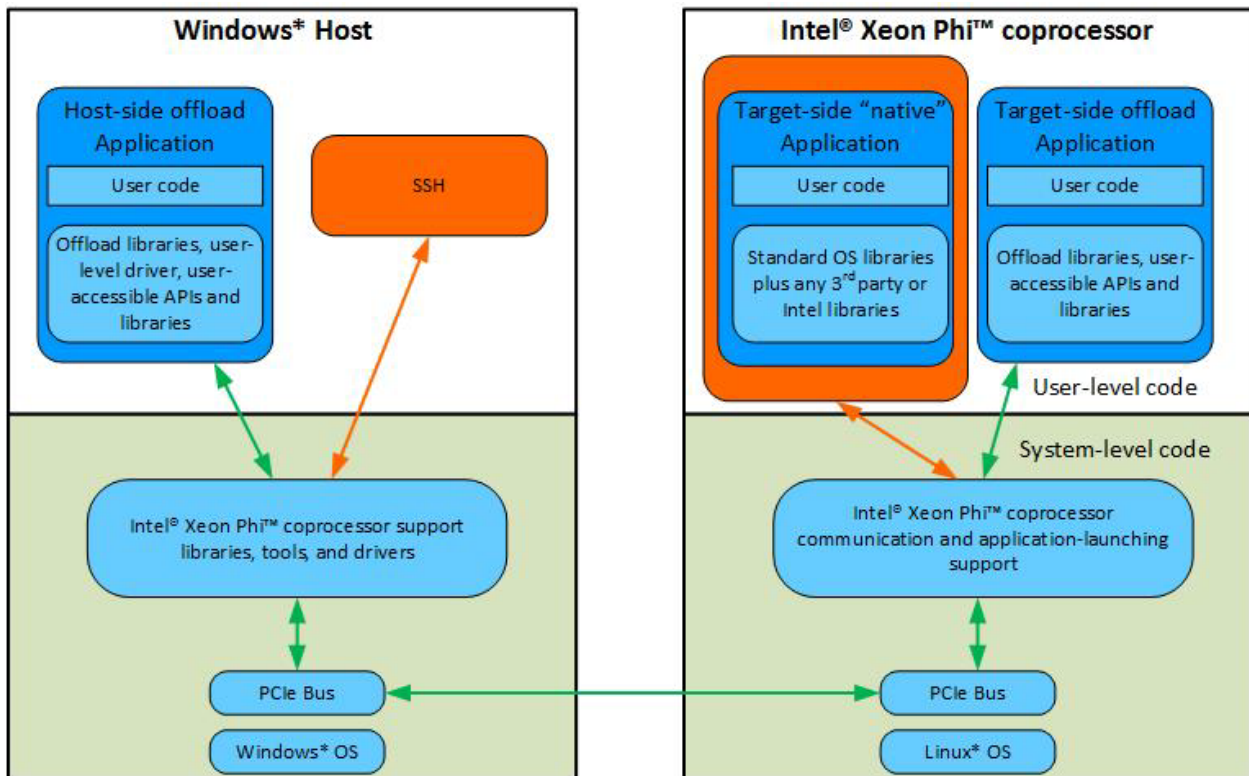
Windows* Host

Host-side offload Application

User code

Offload libraries, user-level driver, user-accessible APIs and libraries

SSH

Intel® Xeon Phi™ coprocessor

Target-side "native" Application

User code

Standard OS libraries plus any 3$^{rd}$ party or Intel libraries

Target-side offload Application

User code

Offload libraries, user-accessible APIs and libraries

User-level code

System-level code

Intel® Xeon Phi™ coprocessor support libraries, tools, and drivers

Intel® Xeon Phi™ coprocessor communication and application-launching support

PCIe Bus

Windows* OS

PCIe Bus

Linux* OS